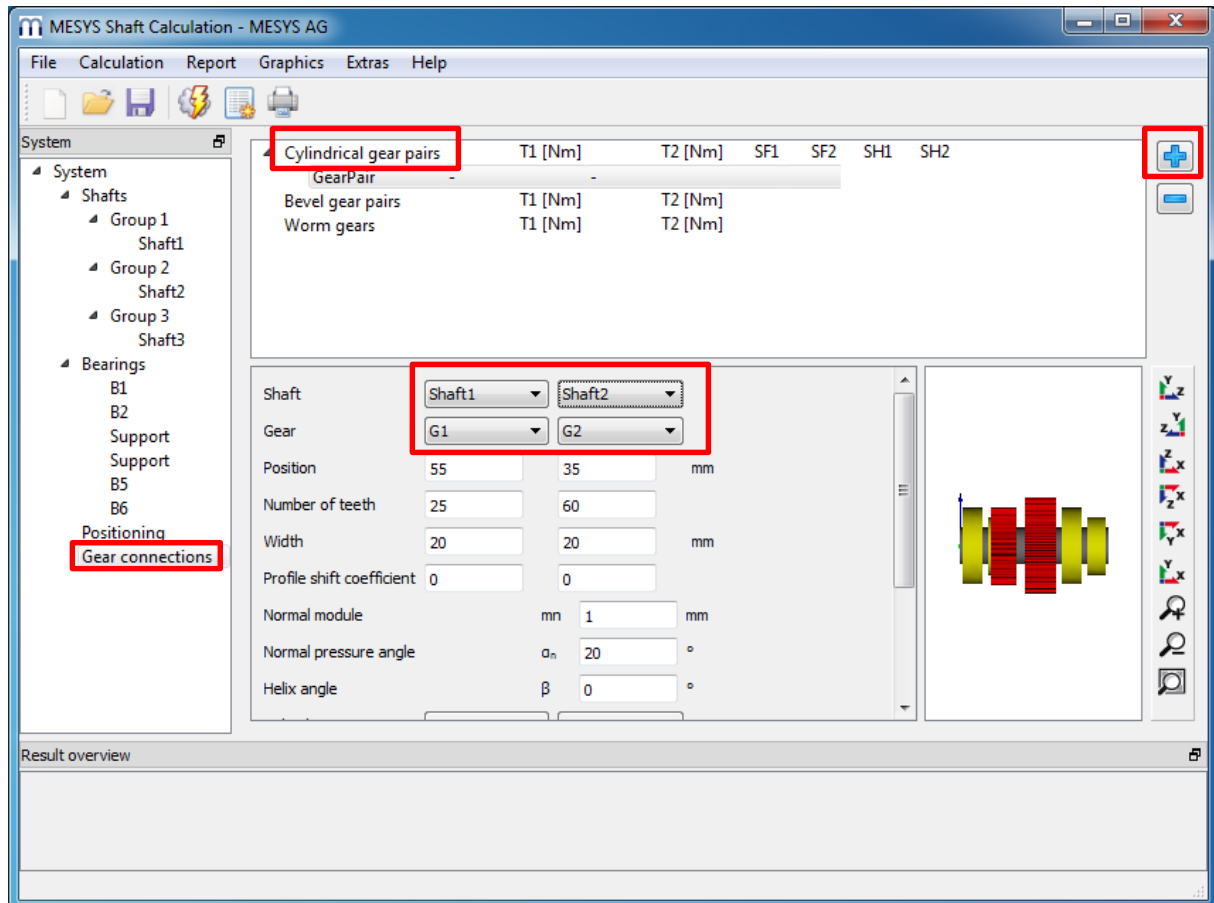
MESYS Shaft Calculation - MESYS AG

File Calculation Report Graphics Extras Help

System

System
Shafts
Group 1
Shaft1
Group 2
Shaft2
Group 3
Shaft3
Bearings
B1
B2
Support
Support
B5
B6
Positioning
Gear connections

| | T1 [Nm] | T2 [Nm] | SF1 | SF2 | SH1 | SH2 |
|---|---|---|---|---|---|---|
| Cylindrical gear pairs | T1 [Nm] | T2 [Nm] | SF1 | SF2 | SH1 | SH2 |
| GearPair | - | - | | | | |
| Bevel gear pairs | T1 [Nm] | T2 [Nm] | | | | |
| Worm gears | T1 [Nm] | T2 [Nm] | | | | |

Shaft Shaft1 Shaft2
Gear G1 G2
Position 55 35 mm
Number of teeth 25 60
Width 20 20 mm
Profile shift coefficient 0 0
Normal module mn 1 mm
Normal pressure angle $\alpha_n$ 20 °
Helix angle β 0 °

Result overview